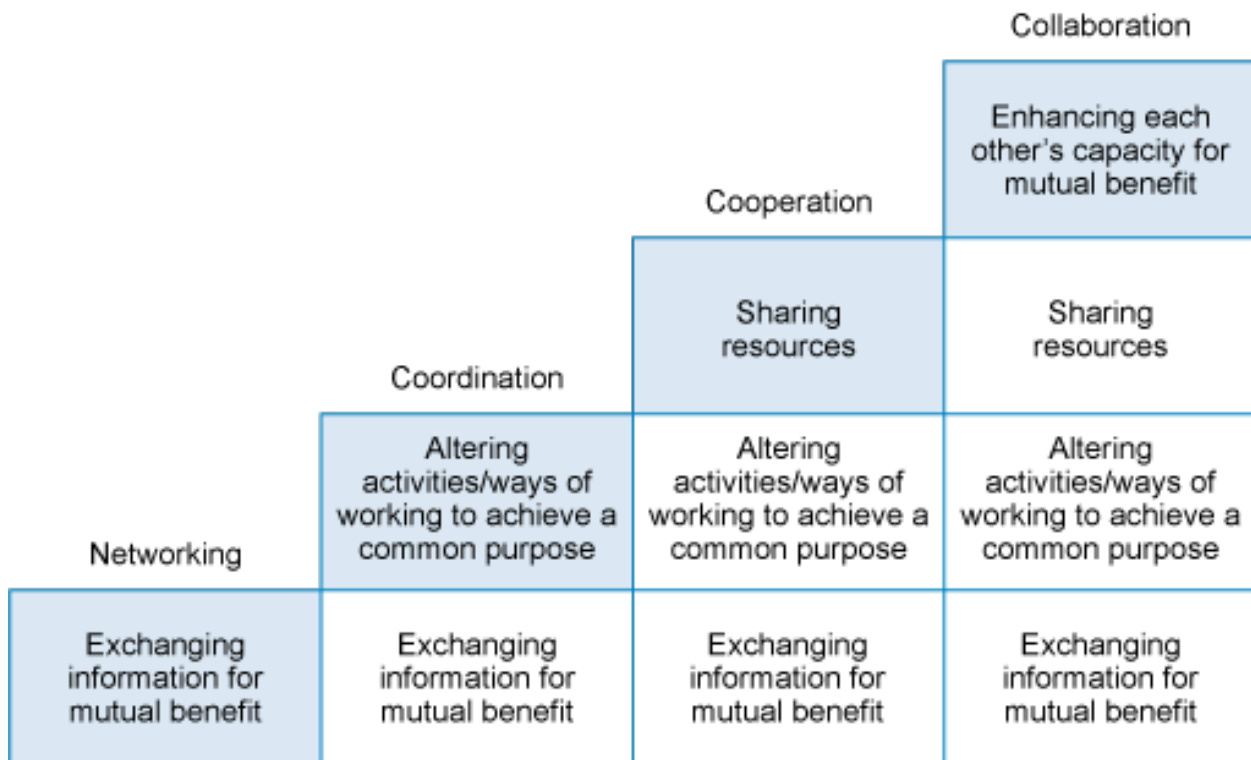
| Networking | Coordination | Cooperation | Collaboration |
|---|---|---|---|
| | | | Enhancing each other's capacity for mutual benefit |
| | | Sharing resources | Sharing resources |
| | Altering activities/ways of working to achieve a common purpose | Altering activities/ways of working to achieve a common purpose | Altering activities/ways of working to achieve a common purpose |
| Exchanging information for mutual benefit | Exchanging information for mutual benefit | Exchanging information for mutual benefit | Exchanging information for mutual benefit |